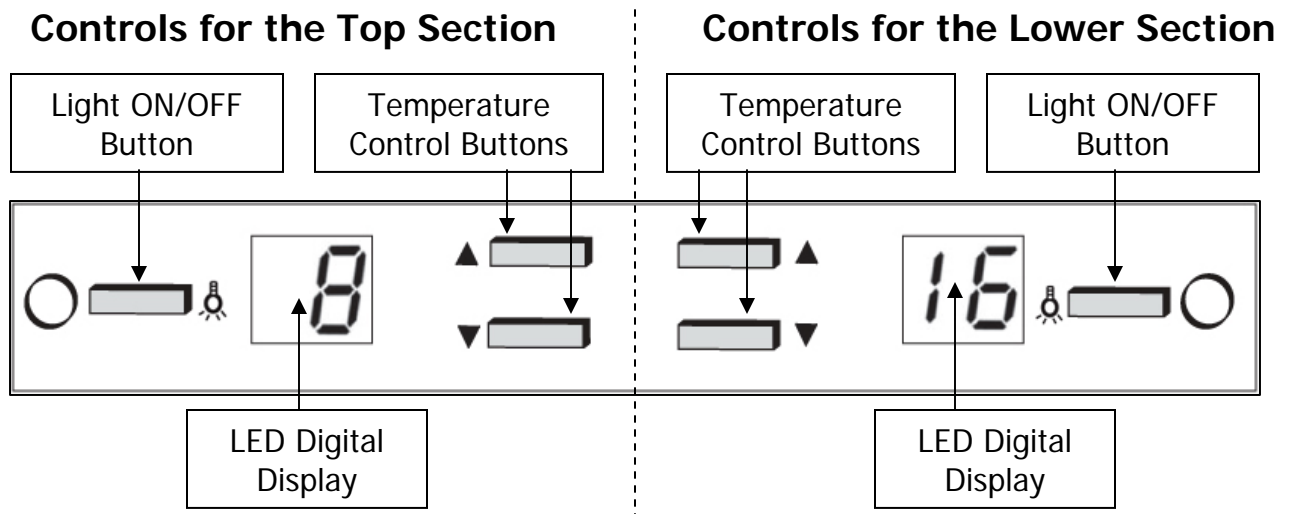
Controls for the Top Section

Controls for the Lower Section

Light ON/OFF Button

Temperature Control Buttons

Temperature Control Buttons

Light ON/OFF Button

8

▲

▼

▲

▼

16

LED Digital Display

LED Digital Display